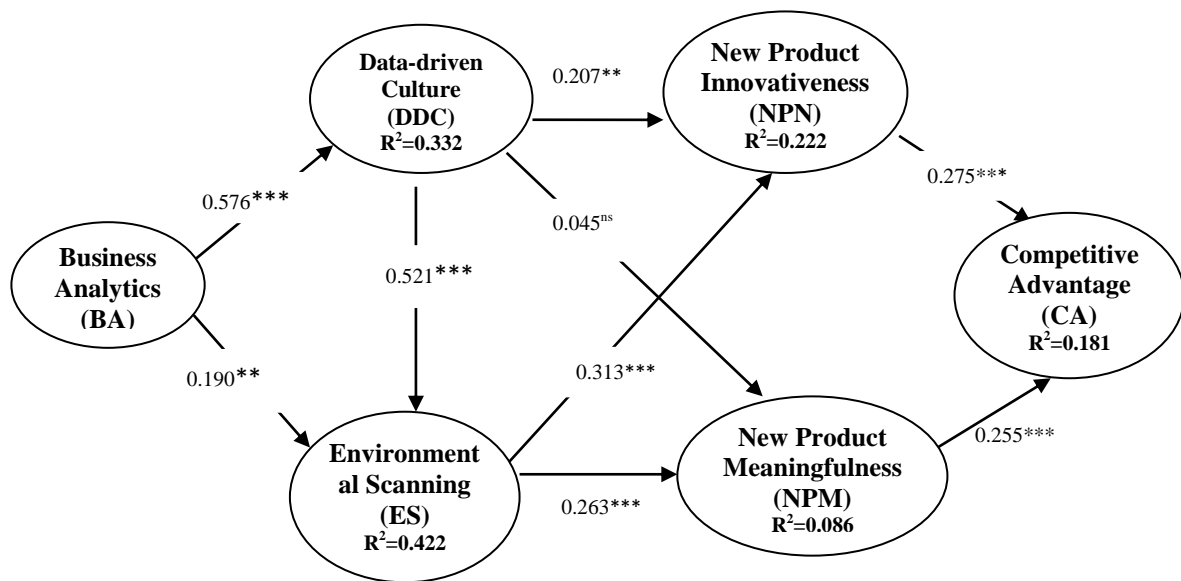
Data-driven Culture (DDC) $R^2$=0.332

New Product Innovativeness (NPN) $R^2$=0.222

0.207**

0.576***

0.045$^{ns}$

0.275***

Business Analytics (BA)

0.521***

Competitive Advantage (CA) $R^2$=0.181

0.190**

0.313***

Environment al Scanning (ES) $R^2$=0.422

New Product Meaningfulness (NPM) $R^2$=0.086

0.255***

0.263***